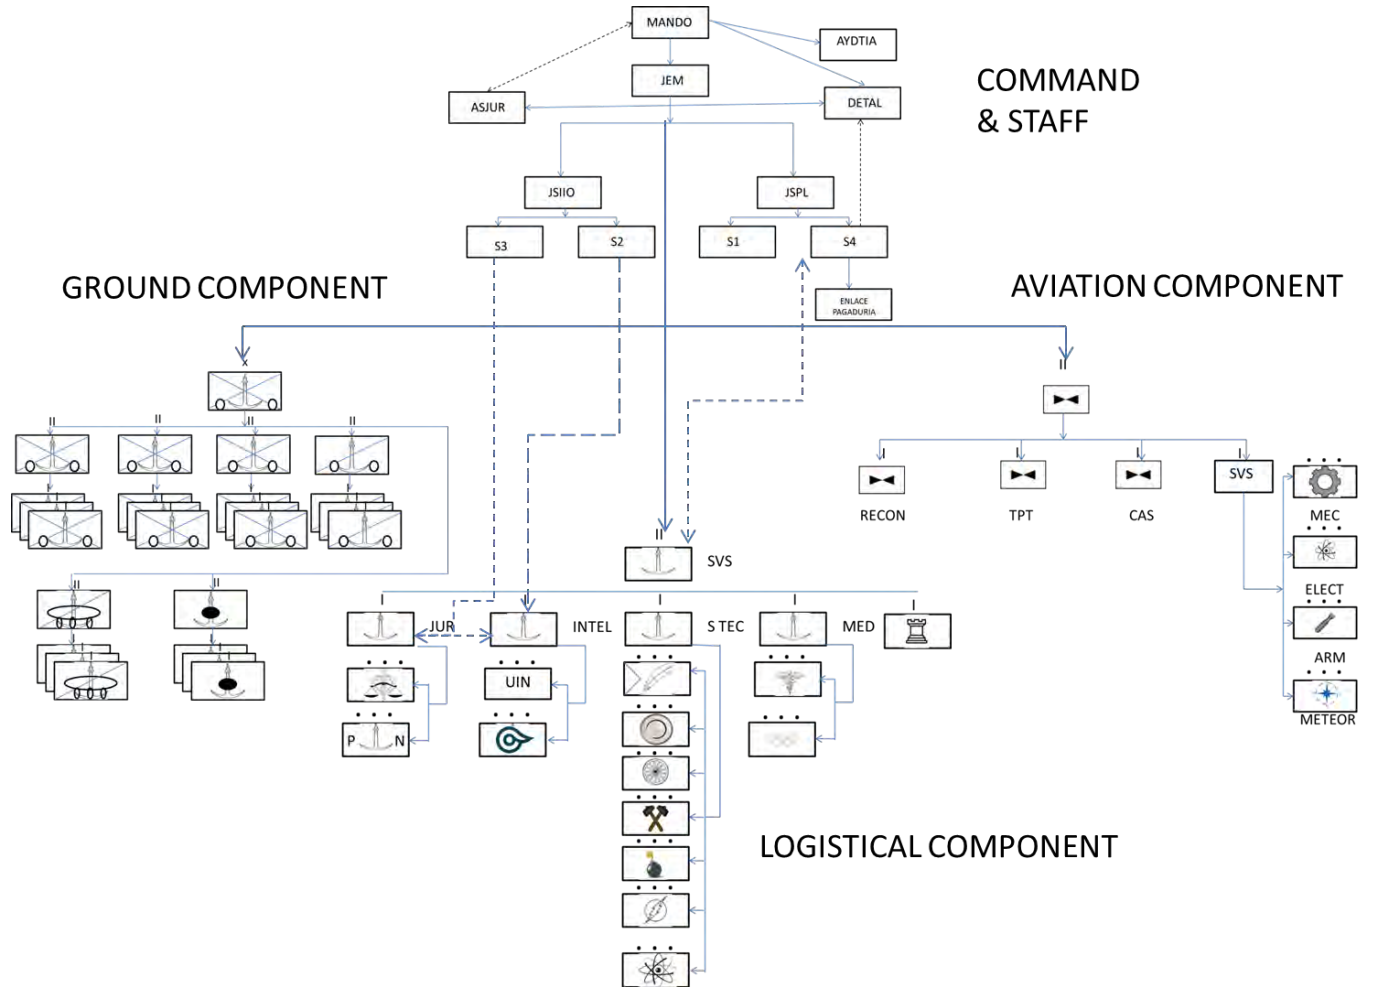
MANDO

AYDTIA

JEM

ASJUR

DETAL

COMMAND & STAFF

JSIIO

JSPL

S3

S2

S1

S4

ENLACE PAGADURIA

GROUND COMPONENT

AVIATION COMPONENT

X

II

II

II

II

II

II

II

II

RECON

TPT

CAS

SVS

MEC

ELECT

ARM

METEOR

II

SVS

I

JUR

INTEL

S TEC

MED

I

I

I

I

P N

UIN

LOGISTICAL COMPONENT